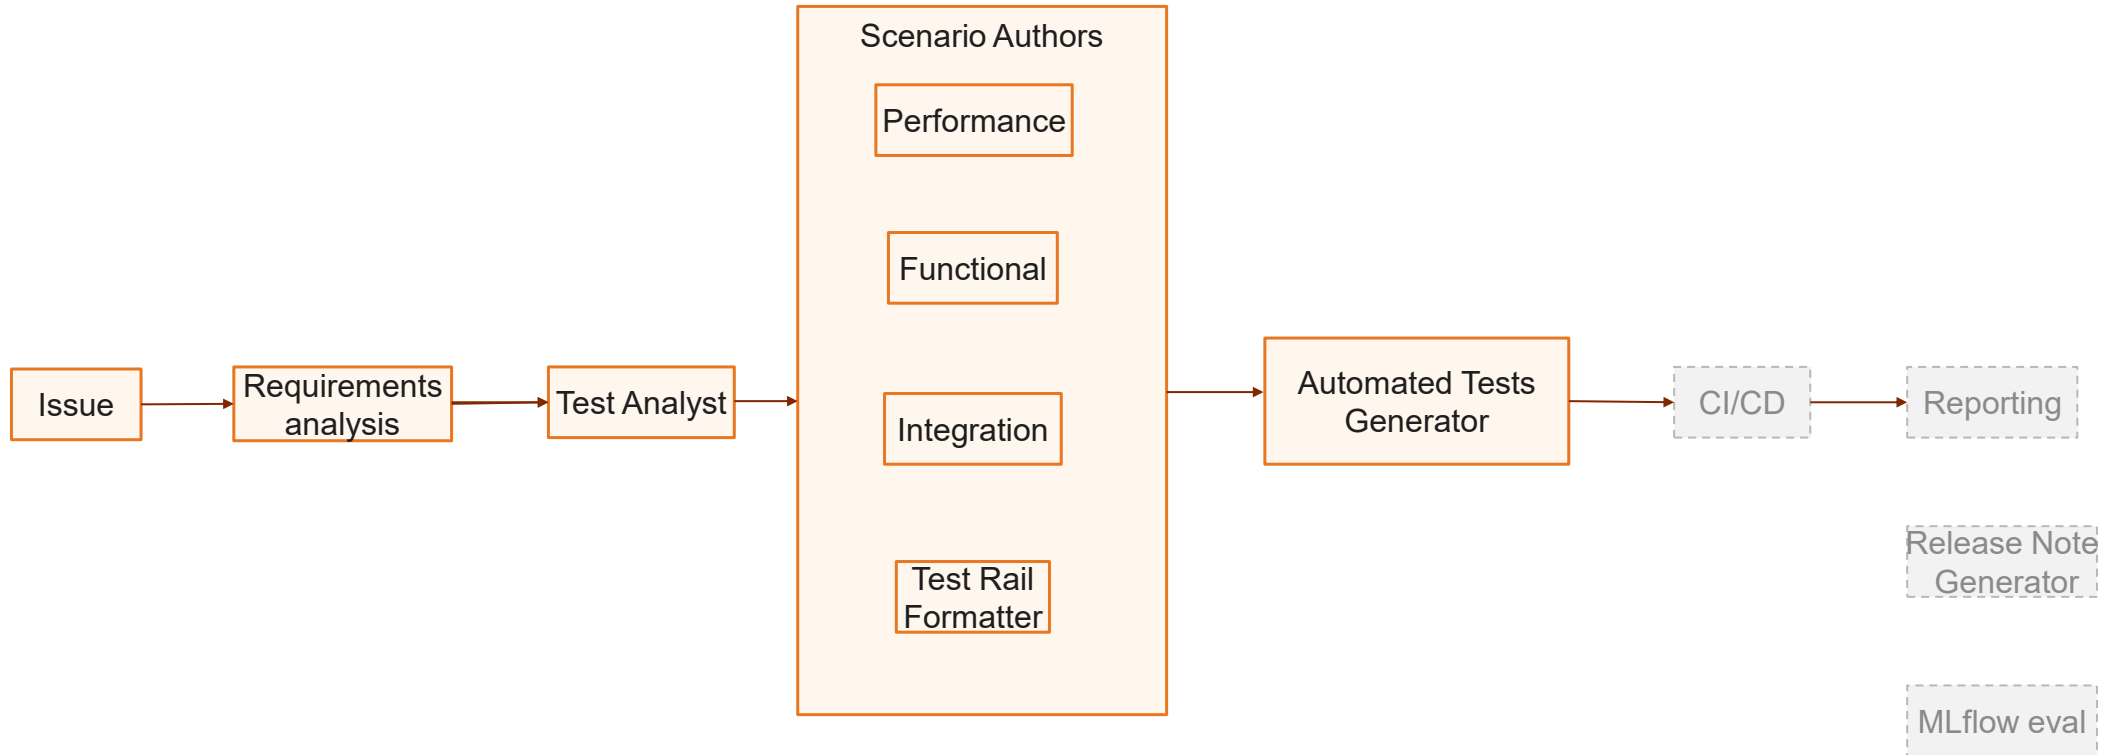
Issue

Requirements analysis

Test Analyst

Scenario Authors

Performance

Functional

Integration

Test Rail Formatter

Automated Tests Generator

CI/CD

Reporting

Release Note Generator

MLflow eval